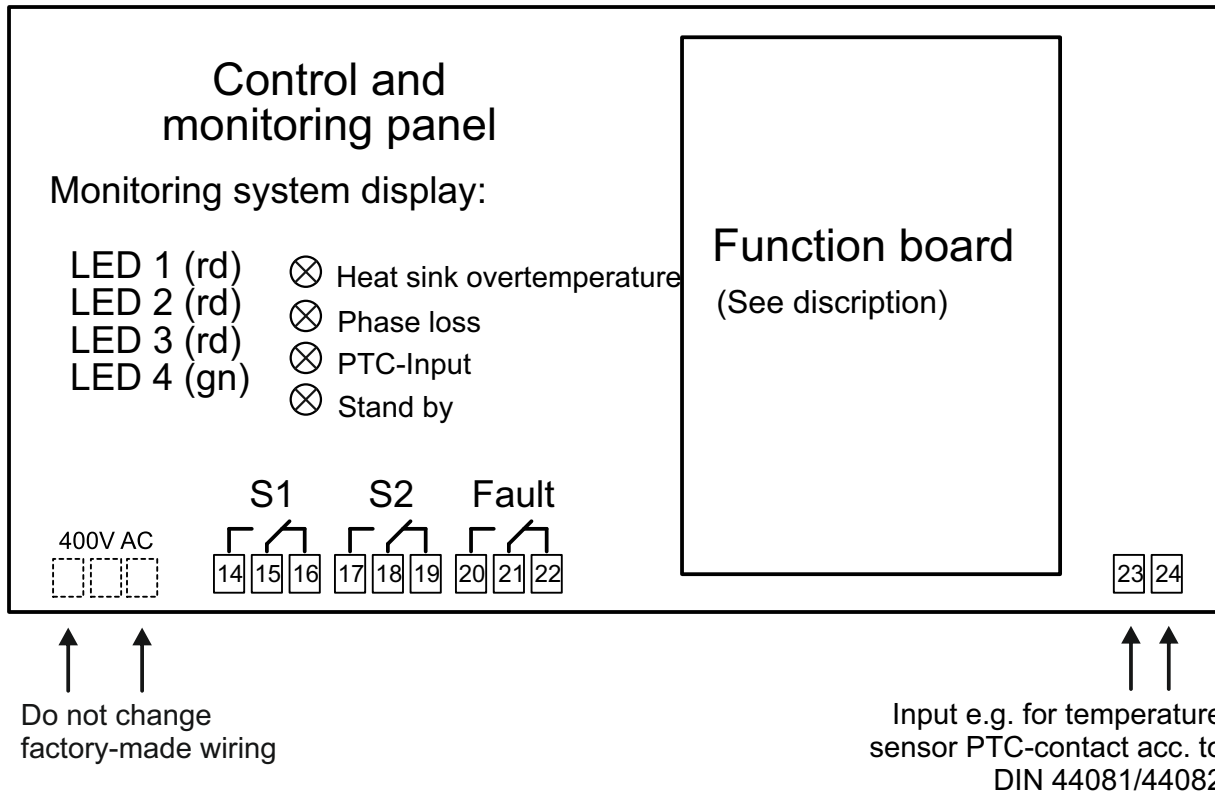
Control and monitoring panel

Monitoring system display:

LED 1 (rd)
LED 2 (rd)
LED 3 (rd)
LED 4 (gn)

Heat sink overtemperature
Phase loss
PTC-Input
Stand by

Function board
(See discription)

S1
S2
Fault

400V AC

14 15 16 17 18 19 20 21 22

23 24

Do not change factory-made wiring

Input e.g. for temperature sensor PTC-contact acc. to DIN 44081/44082